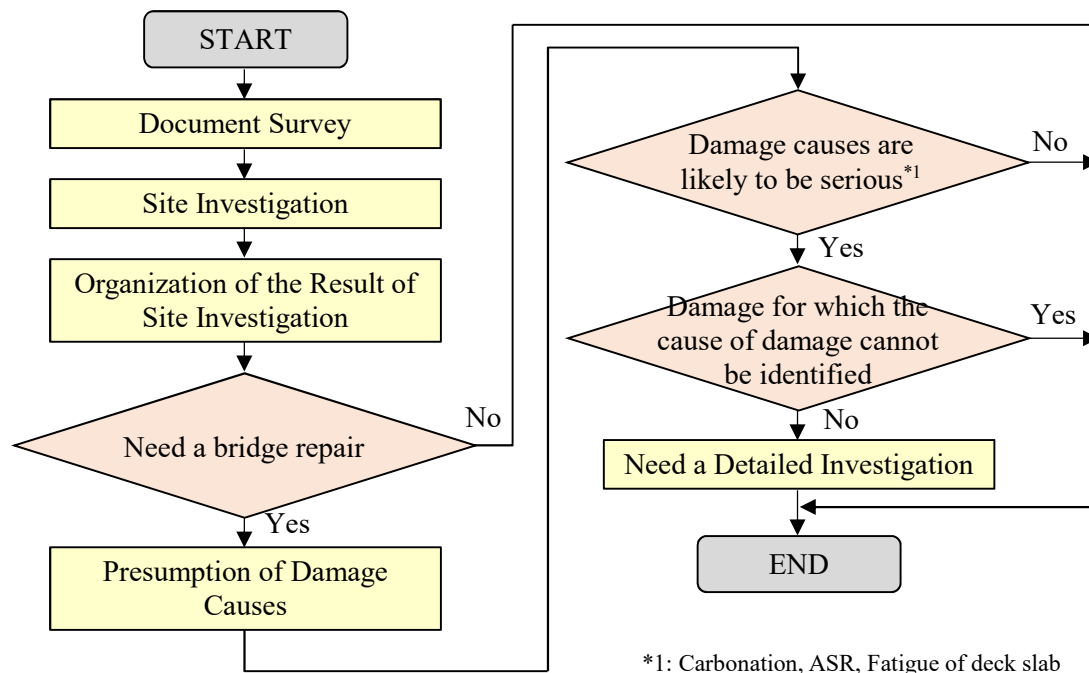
START

Document Survey

Site Investigation

Organization of the Result of Site Investigation

Need a bridge repair

No

Yes

Presumption of Damage Causes

Damage causes are likely to be serious$^{*1}$

No

Yes

Damage for which the cause of damage cannot be identified

Yes

No

Need a Detailed Investigation

END

*1: Carbonation, ASR, Fatigue of deck slab